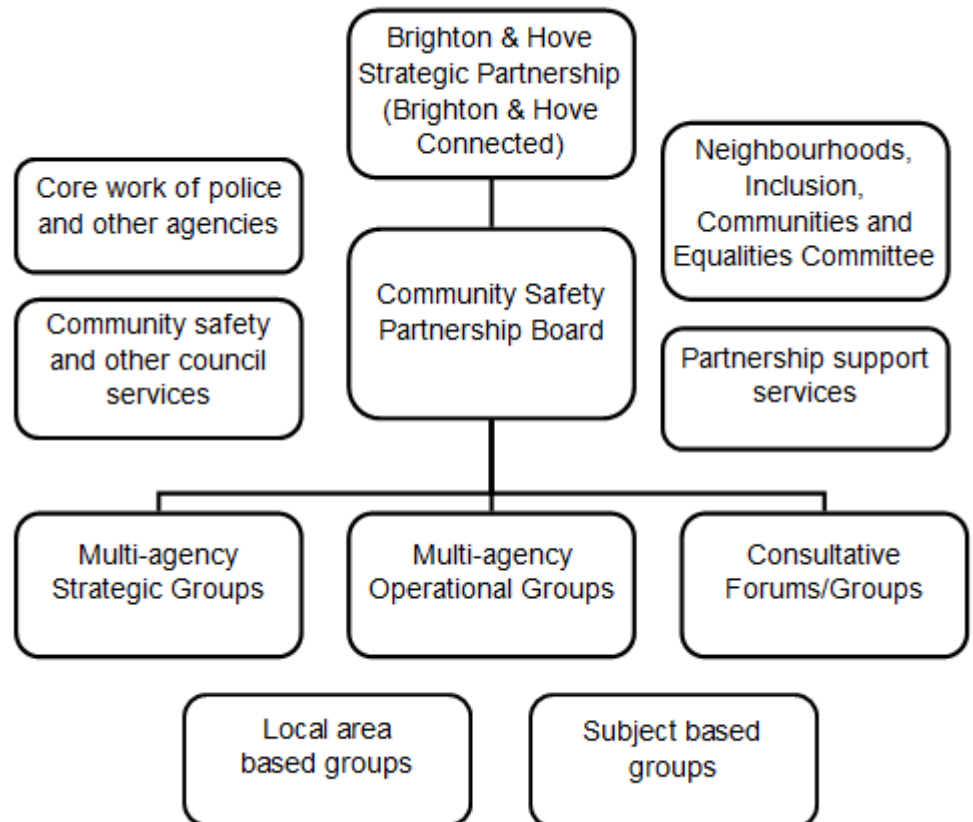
Brighton & Hove Strategic Partnership (Brighton & Hove Connected)

Core work of police and other agencies

Neighbourhoods, Inclusion, Communities and Equalities Committee

Community Safety Partnership Board

Community safety and other council services

Partnership support services

Multi-agency Strategic Groups

Multi-agency Operational Groups

Consultative Forums/Groups

Local area based groups

Subject based groups